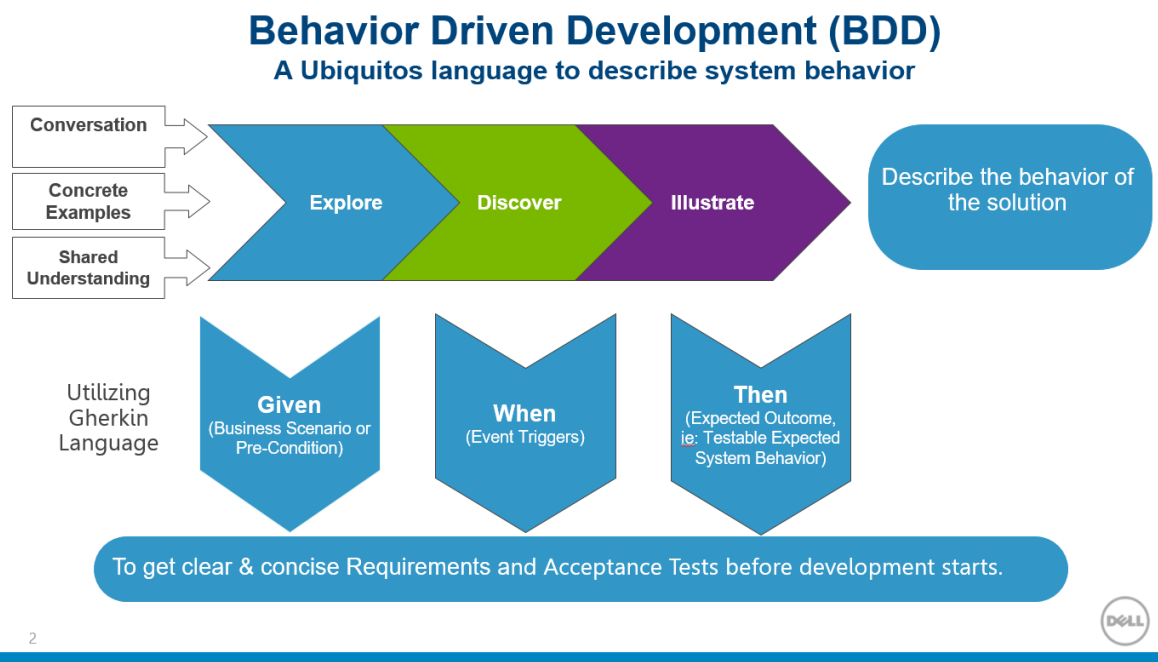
Behavior Driven Development (BDD)
A Ubiquitos language to describe system behavior

Conversation

Concrete Examples

Shared Understanding

Explore

Discover

Illustrate

Describe the behavior of the solution

Utilizing Gherkin Language

Given
(Business Scenario or Pre-Condition)

When
(Event Triggers)

Then
(Expected Outcome, ie: Testable Expected System Behavior)

To get clear & concise Requirements and Acceptance Tests before development starts.

2

DELL